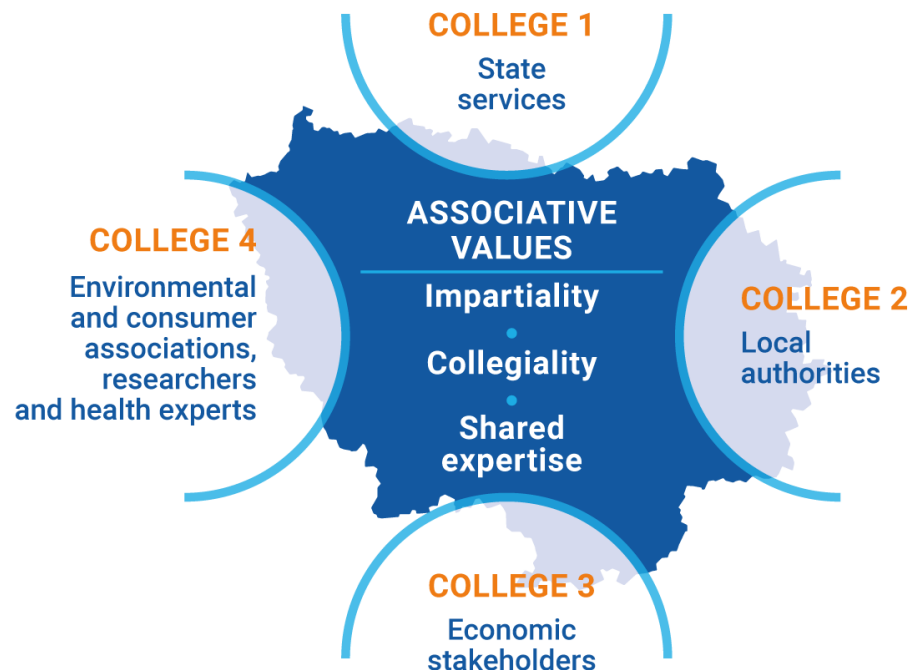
COLLEGE 1
State services

COLLEGE 4
Environmental and consumer associations, researchers and health experts

ASSOCIATIVE VALUES
Impartiality
Collegiality
Shared expertise

COLLEGE 2
Local authorities

COLLEGE 3
Economic stakeholders